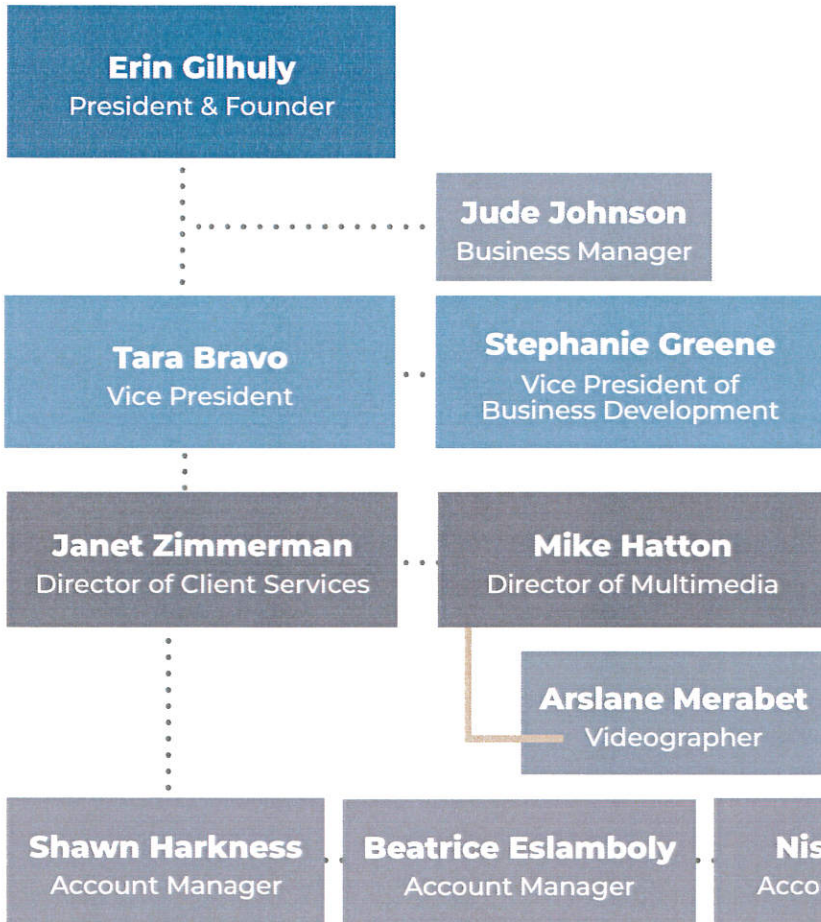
Erin Gilhuly
President & Founder

Jude Johnson
Business Manager

Tara Bravo
Vice President

Stephanie Greene
Vice President of Business Development

Janet Zimmerman
Director of Client Services

Mike Hatton
Director of Multimedia

Arslane Merabet
Videographer

Shawn Harkness
Account Manager

Beatrice Eslamboly
Account Manager

Nis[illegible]
Acco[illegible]